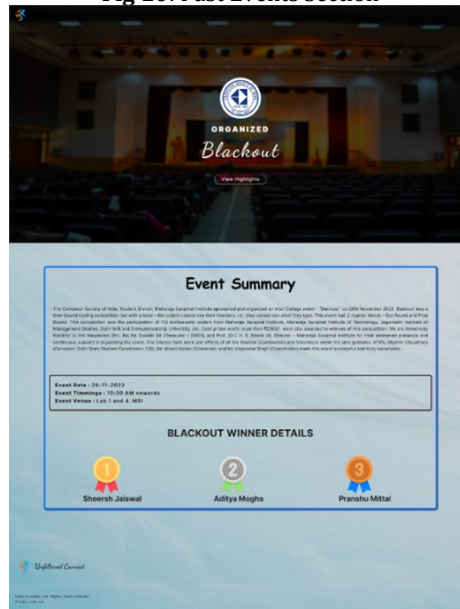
Fig 28: Past Events Section

ORGANIZED

Blackout

View Highlights

Event Summary

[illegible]

Event Date : 26-11-2022
Event Timmings : 10:30 AM onwards
Event Venue : Lab 1 and 4, MSI

BLACKOUT WINNER DETAILS

1
Sheersh Jaiswal

2
Aditya Mogha

3
Pranshu Mittal

Unfiltered Connect

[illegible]